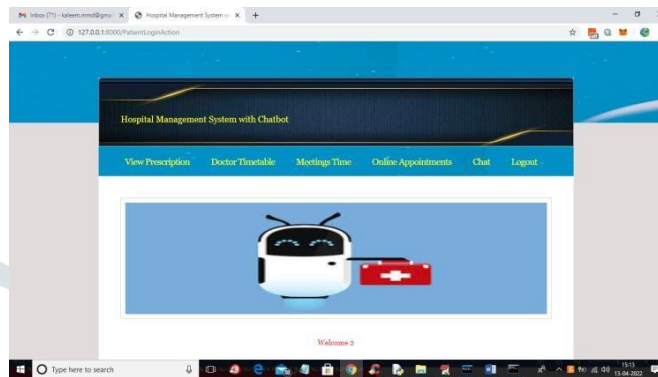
Inbox (71) - kaleem.mmd@gmai ×
Hospital Management System w ×
+
127.0.0.1:8000/PatientLoginAction

Hospital Management System with Chatbot

View Prescription
Doctor Timetable
Meetings Time
Online Appointments
Chat
Logout

Welcome 2

Type here to search
15:13
13-04-2022